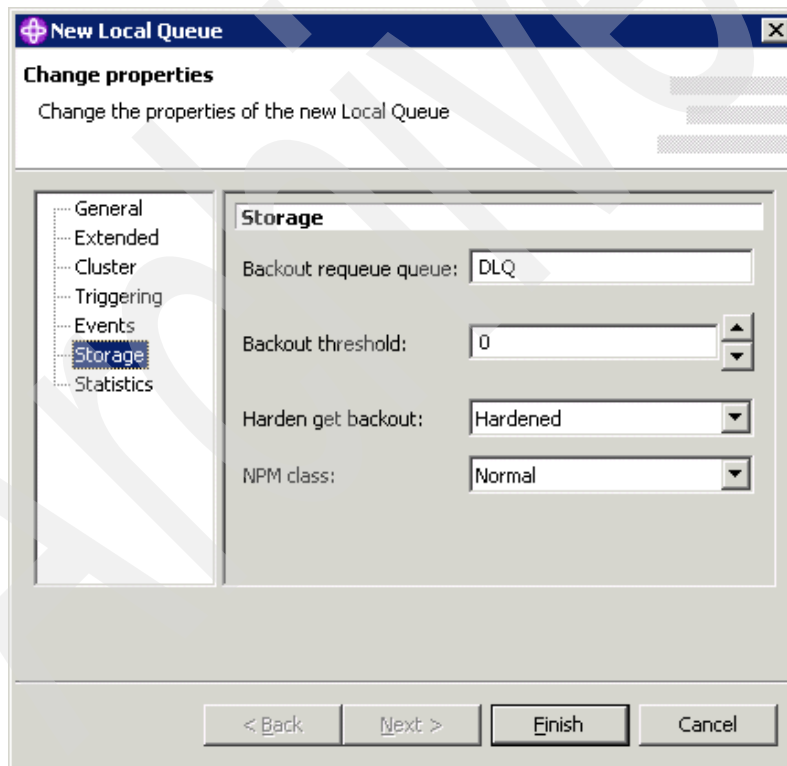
New Local Queue

Change properties

Change the properties of the new Local Queue

General
Extended
Cluster
Triggering
Events
Storage
Statistics

Storage

Backout requeue queue: DLQ

Backout threshold: 0

Harden get backout: Hardened

NPM class: Normal

< Back
Next >
Finish
Cancel